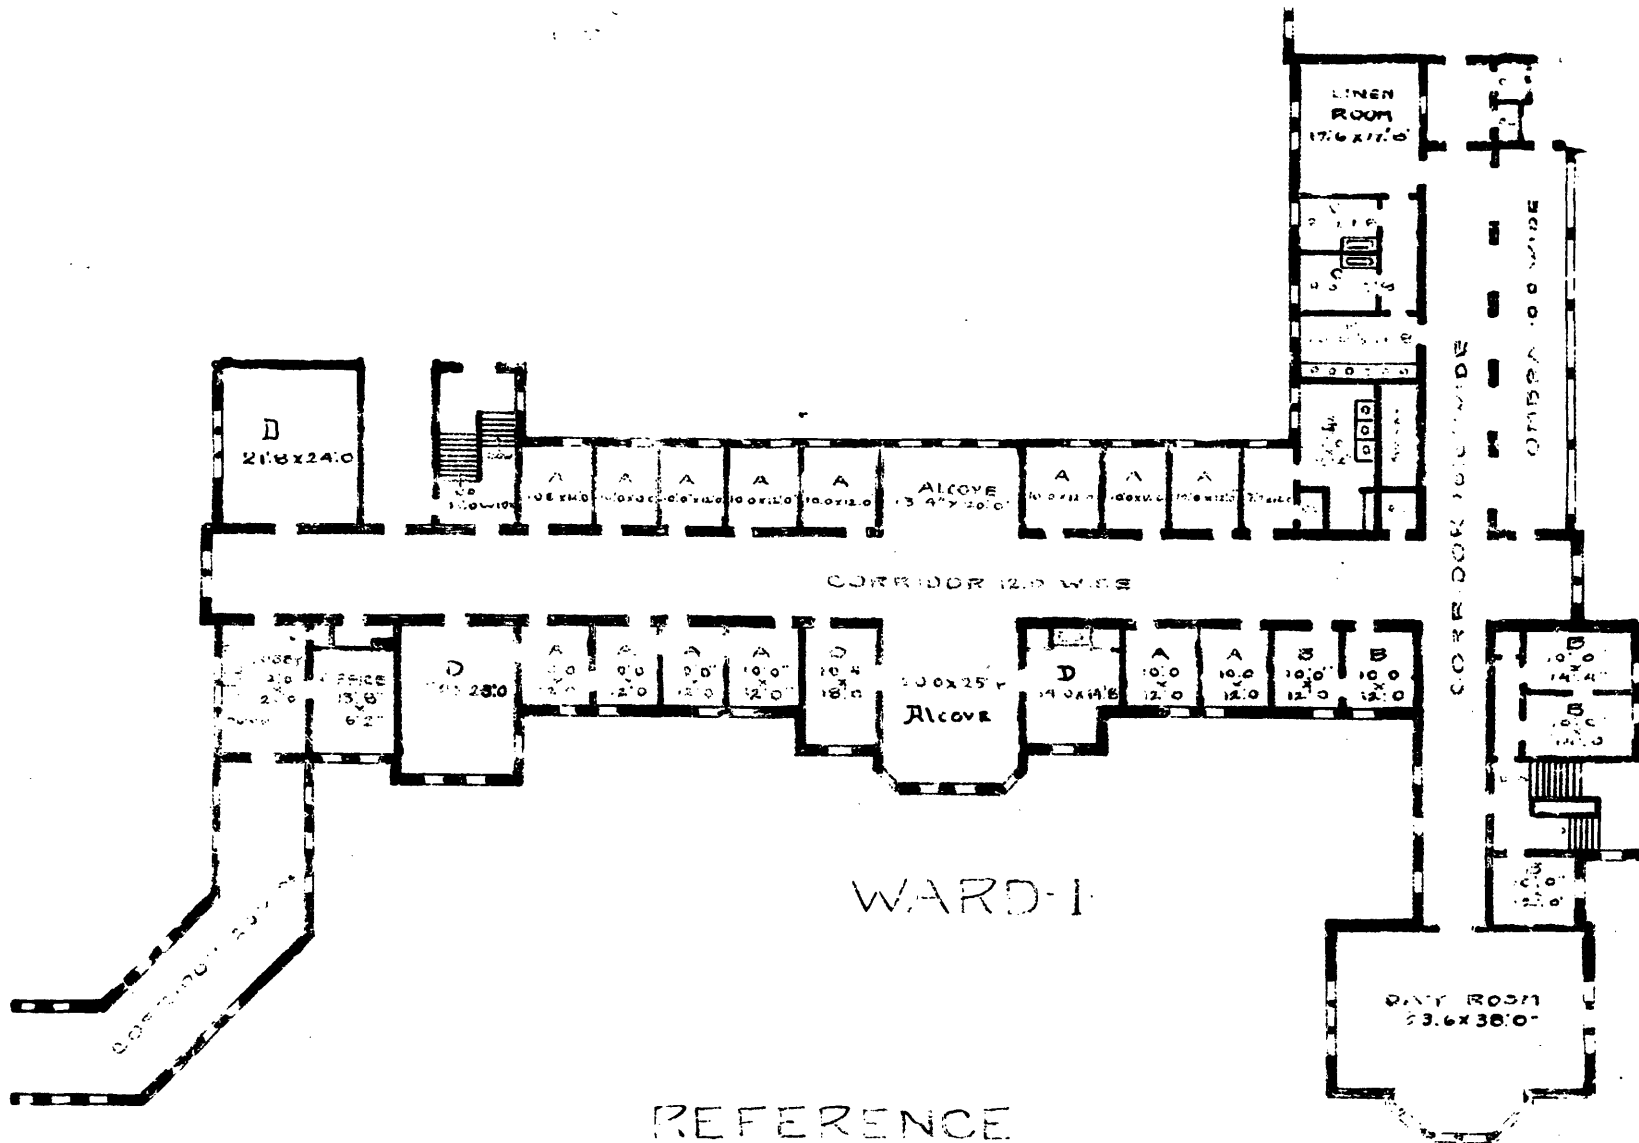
LINEN ROOM 17'6 x 17'0"

D 21'8 x 24'0

A A A A A

ALCOVE 13'4" x 20'0"

A A A

CORRIDOR 12'0 WIDE

CORRIDOR 10'0 WIDE

VERANDA 10'0 WIDE

OFFICE 13'8" x 6'2"

D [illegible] 28'0

A 10'0 x 12'0

A 10'0 x 12'0

A 10'0 x 12'0

A 10'0" x 12'0

D 10'4 x 18'0

30'0 x 25'6 Alcove

D 14'0 x 14'6

A 10'0 x 12'0

A 10'0 x 12'0

B 10'0" x 12'0

B 10'0 x 12'0

B 10'0" x 14'4"

B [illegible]

B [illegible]

WARD-I

DAY ROOM 23.6 x 38'0"

CORRIDOR 20'0"

REFERENCE